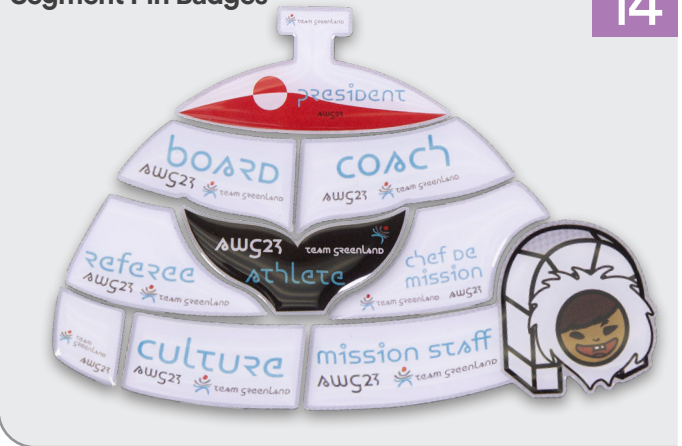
Segment Pin Badges

14

TEAM GREENLAND

PRESIDENT
AWG23

BOARD
AWG23 TEAM GREENLAND

COACH
AWG23 TEAM GREENLAND

AWG23 TEAM GREENLAND
ATHLETE

REFEREE
AWG23 TEAM GREENLAND

CHEF DE MISSION
TEAM GREENLAND AWG23

TEAM GREENLAND
AWG23

CULTURE
AWG23 TEAM GREENLAND

MISSION STAFF
AWG23 TEAM GREENLAND